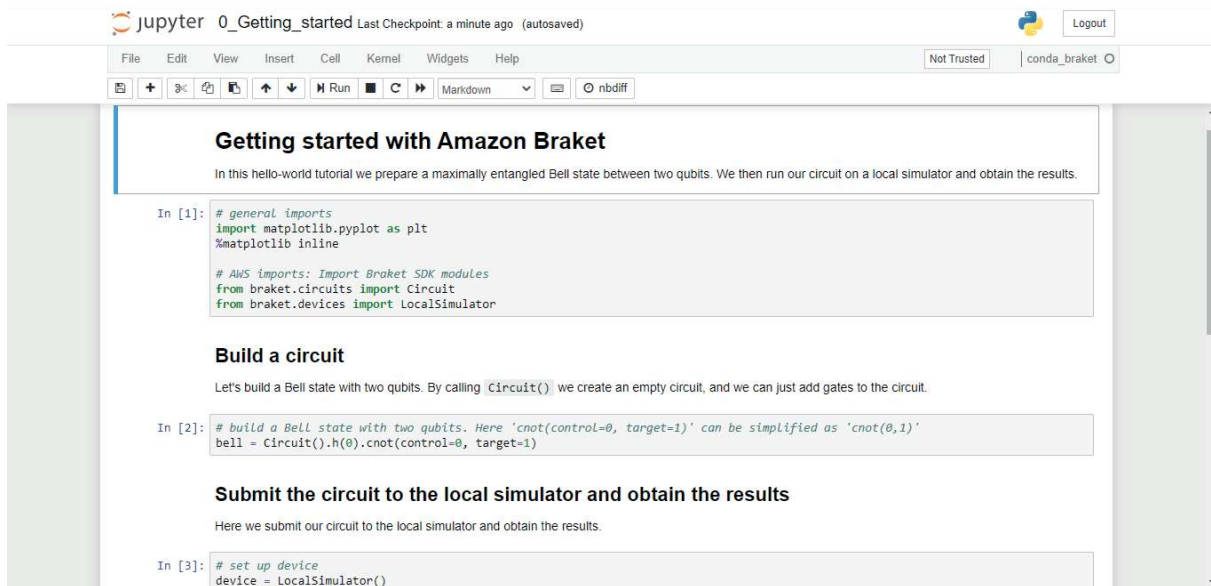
jupyter 0_Getting_started Last Checkpoint: a minute ago (autosaved)

Logout

File Edit View Insert Cell Kernel Widgets Help

Not Trusted

conda_braket

Run

Markdown

nbdiff

Getting started with Amazon Braket

In this hello-world tutorial we prepare a maximally entangled Bell state between two qubits. We then run our circuit on a local simulator and obtain the results.

In [1]: # general imports
import matplotlib.pyplot as plt
%matplotlib inline

# AWS imports: Import Braket SDK modules
from braket.circuits import Circuit
from braket.devices import LocalSimulator

Build a circuit

Let's build a Bell state with two qubits. By calling Circuit() we create an empty circuit, and we can just add gates to the circuit.

In [2]: # build a Bell state with two qubits. Here 'cnot(control=0, target=1)' can be simplified as 'cnot(0,1)'
bell = Circuit().h(0).cnot(control=0, target=1)

Submit the circuit to the local simulator and obtain the results

Here we submit our circuit to the local simulator and obtain the results.

In [3]: # set up device
device = LocalSimulator()